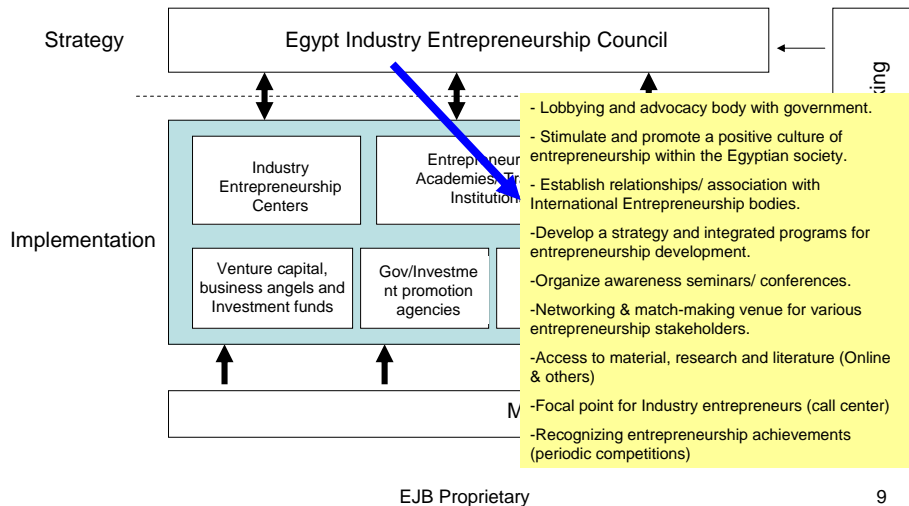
Strategy

Egypt Industry Entrepreneurship Council

king

Implementation

Industry Entrepreneurship Centers

Entrepreneur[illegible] Academies/Tr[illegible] Institution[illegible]

Venture capital, business angels and Investment funds

Gov/Investment promotion agencies

M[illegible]

- Lobbying and advocacy body with government.

- Stimulate and promote a positive culture of entrepreneurship within the Egyptian society.

- Establish relationships/ association with International Entrepreneurship bodies.

-Develop a strategy and integrated programs for entrepreneurship development.

-Organize awareness seminars/ conferences.

-Networking & match-making venue for various entrepreneurship stakeholders.

-Access to material, research and literature (Online & others)

-Focal point for Industry entrepreneurs (call center)

-Recognizing entrepreneurship achievements (periodic competitions)

EJB Proprietary

9